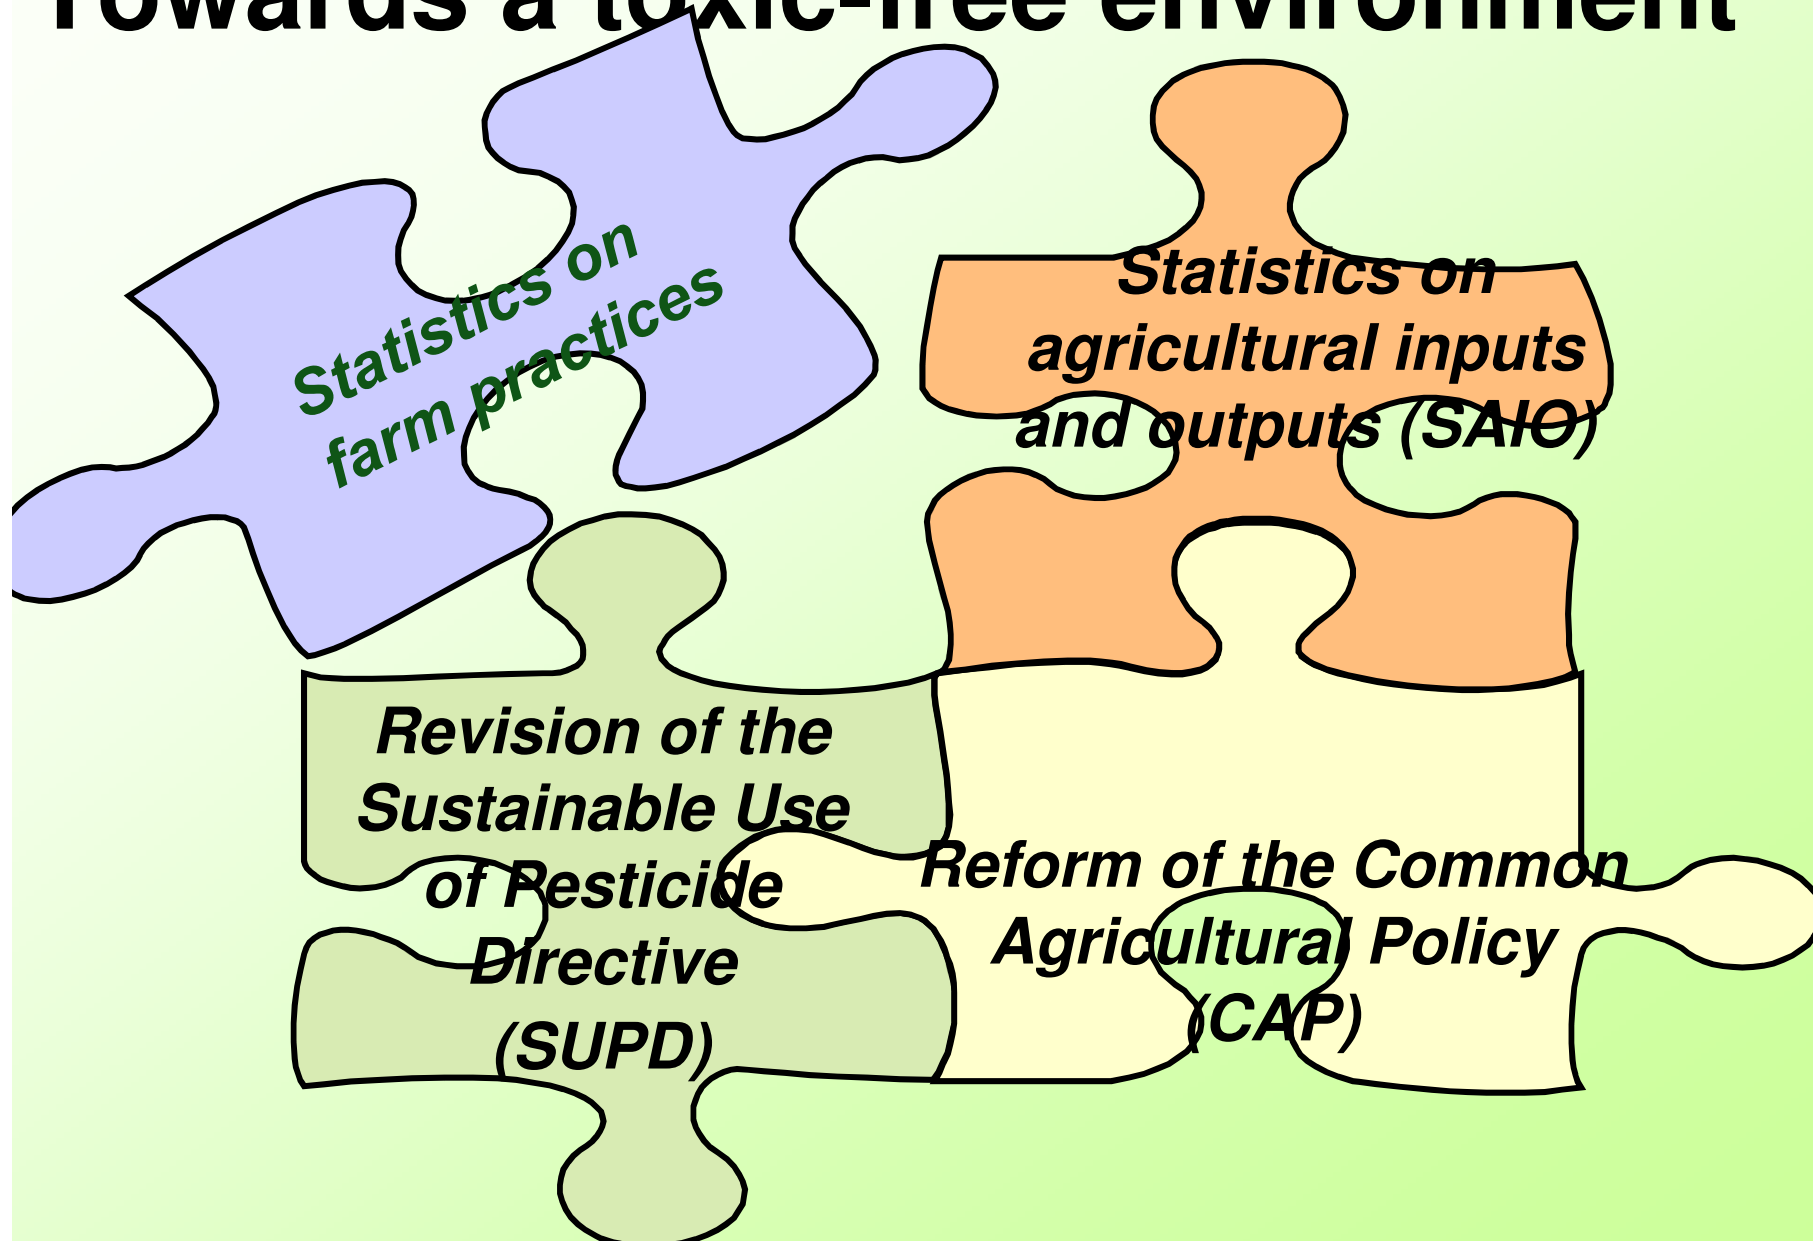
Towards a toxic-free environment

Statistics on farm practices

Statistics on agricultural inputs and outputs (SAIO)

Revision of the Sustainable Use of Pesticide Directive (SUPD)

Reform of the Common Agricultural Policy (CAP)